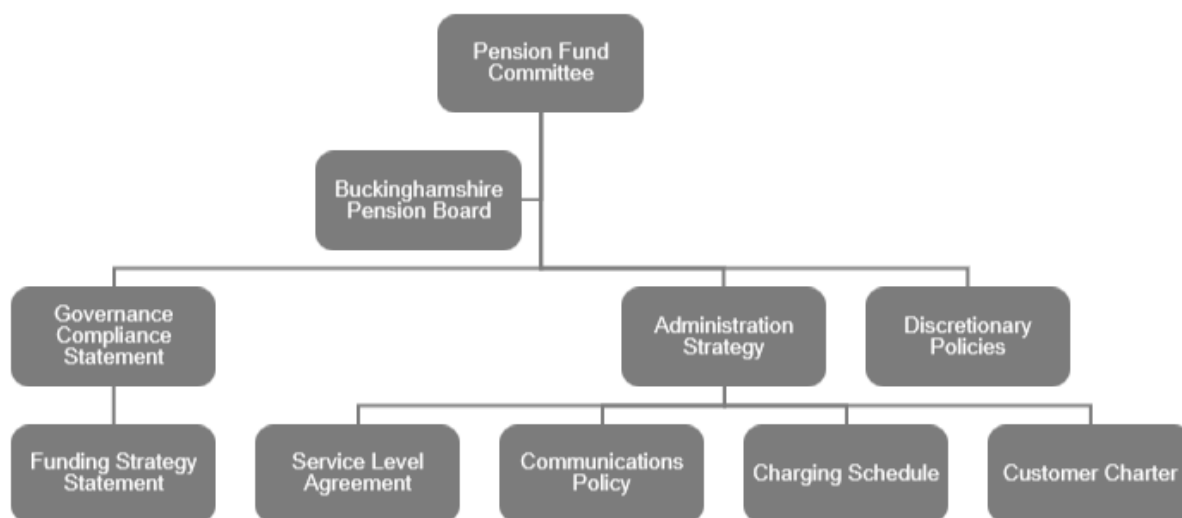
Pension Fund Committee

Buckinghamshire Pension Board

Governance Compliance Statement

Administration Strategy

Discretionary Policies

Funding Strategy Statement

Service Level Agreement

Communications Policy

Charging Schedule

Customer Charter